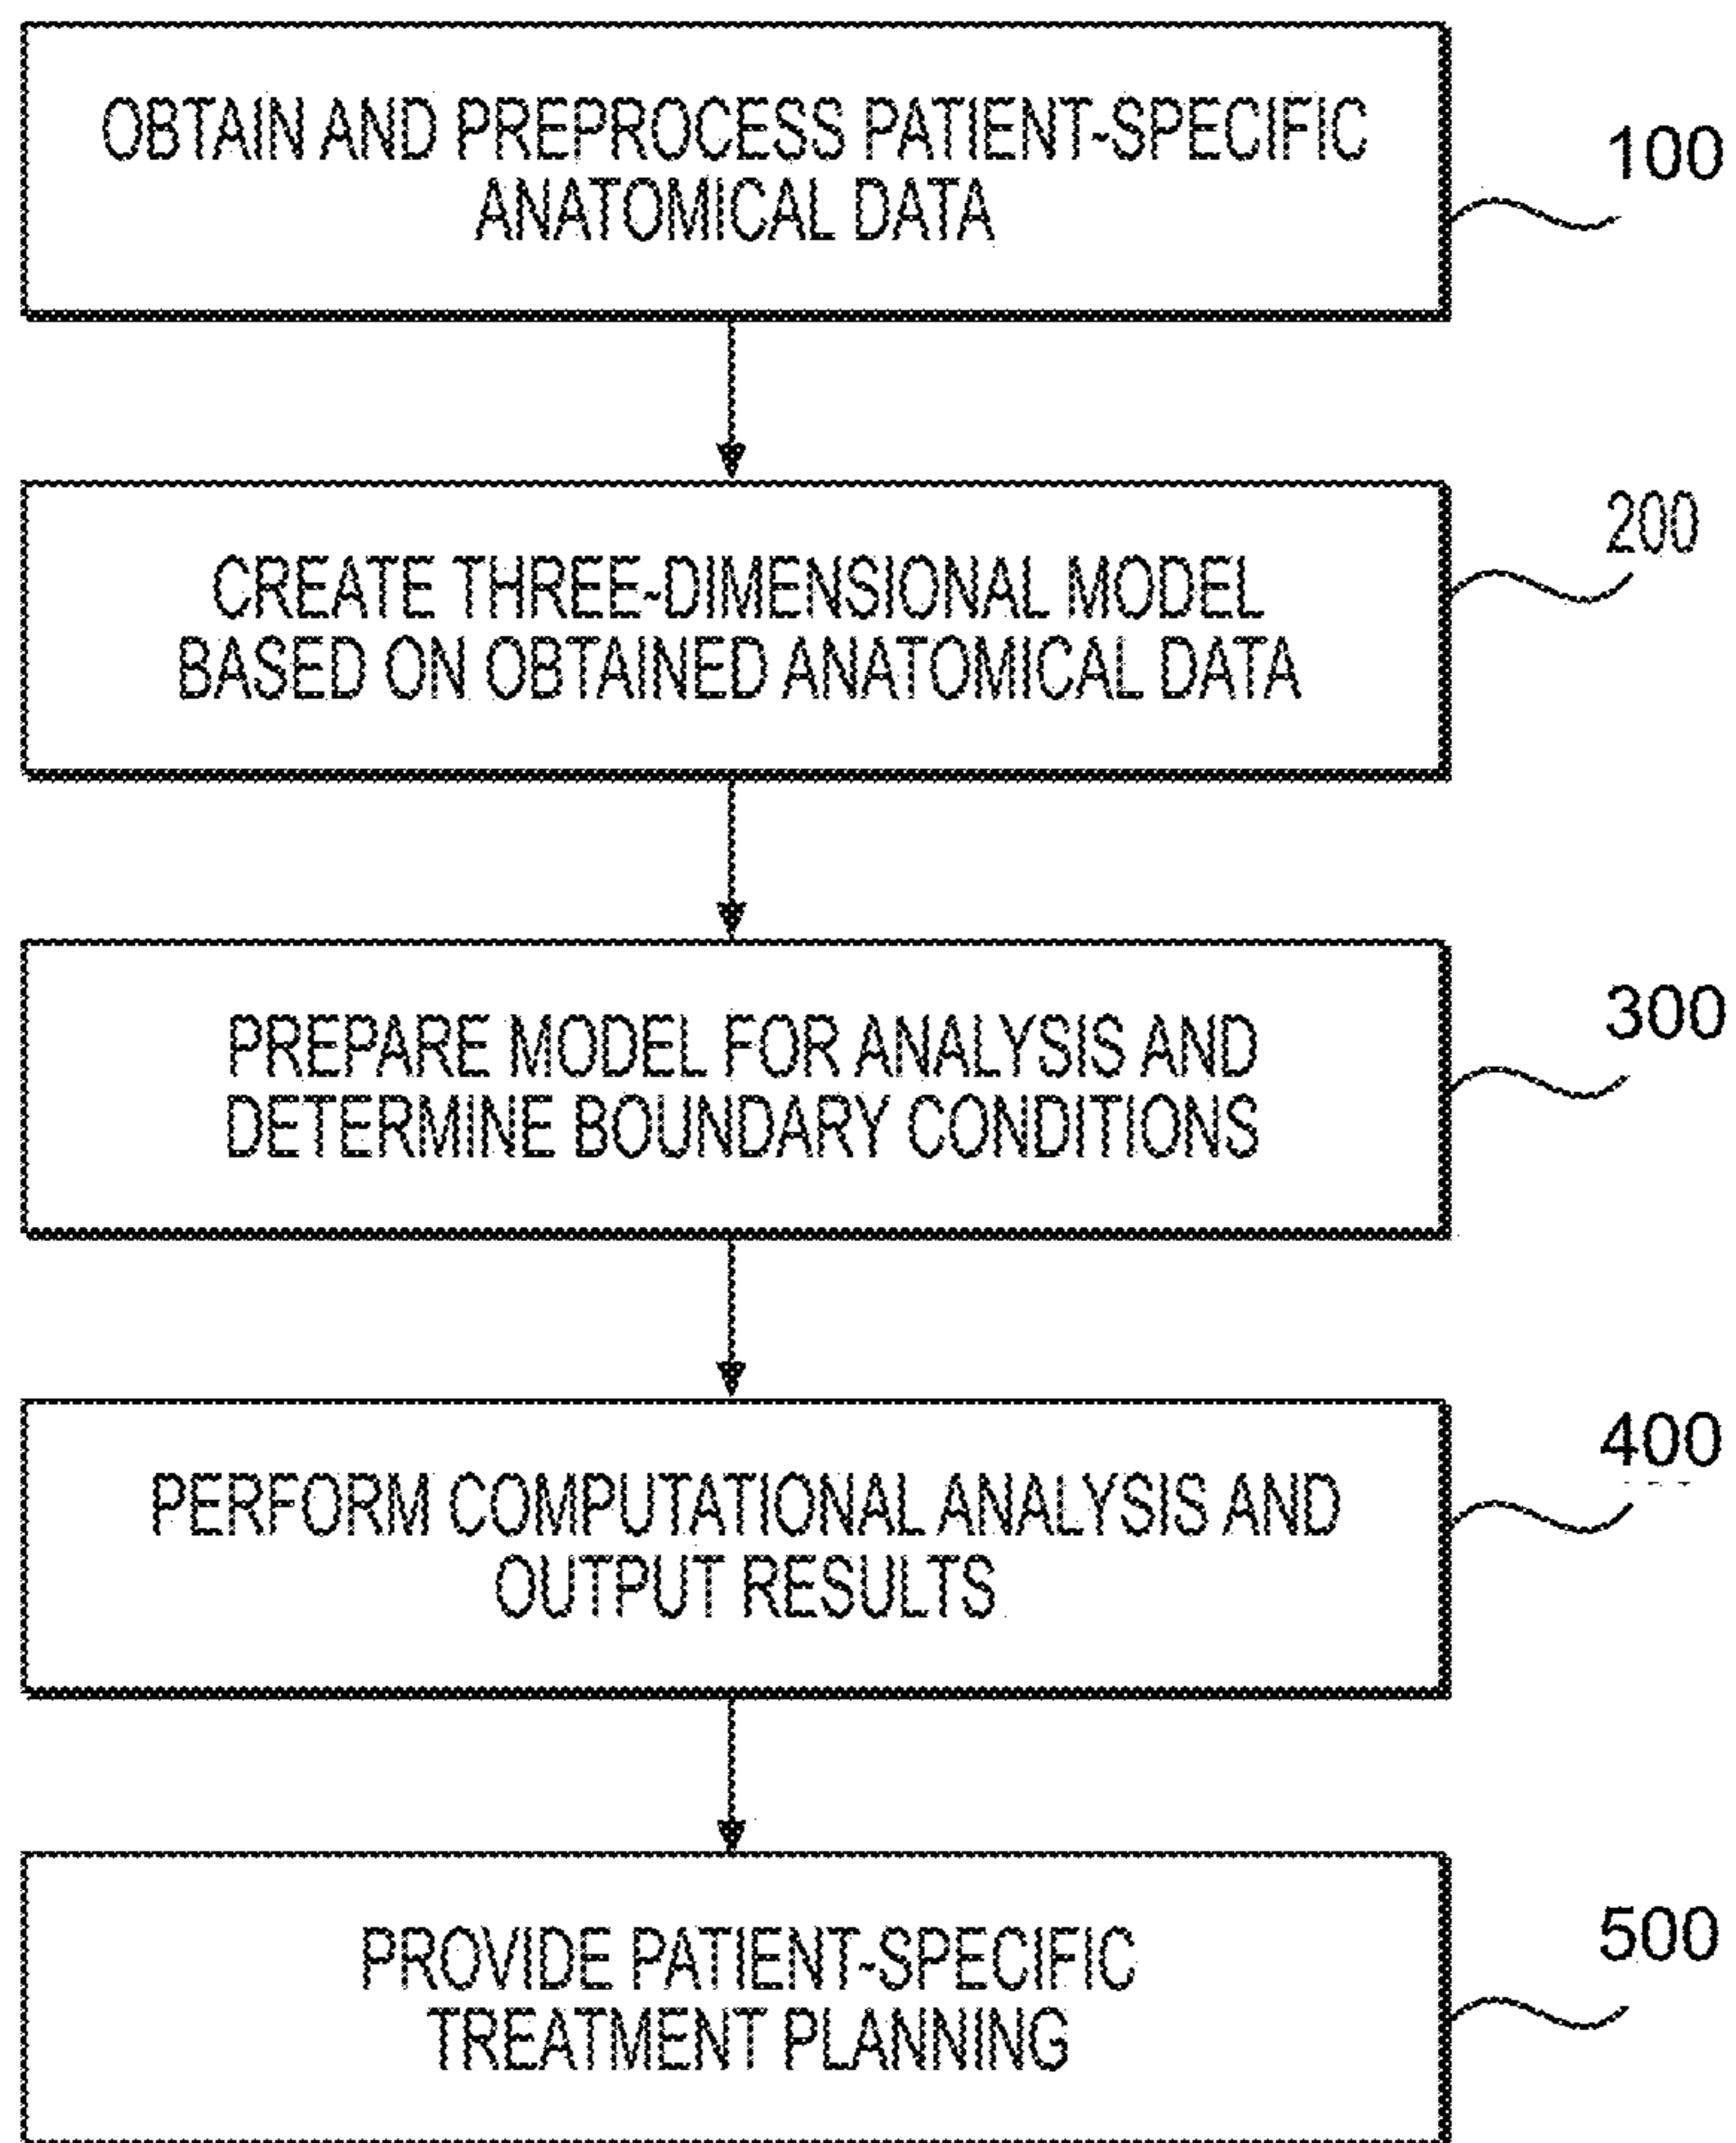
OBTAIN AND PREPROCESS PATIENT-SPECIFIC ANATOMICAL DATA

100

CREATE THREE-DIMENSIONAL MODEL BASED ON OBTAINED ANATOMICAL DATA

200

PREPARE MODEL FOR ANALYSIS AND DETERMINE BOUNDARY CONDITIONS

300

PERFORM COMPUTATIONAL ANALYSIS AND OUTPUT RESULTS

400

PROVIDE PATIENT-SPECIFIC TREATMENT PLANNING

500